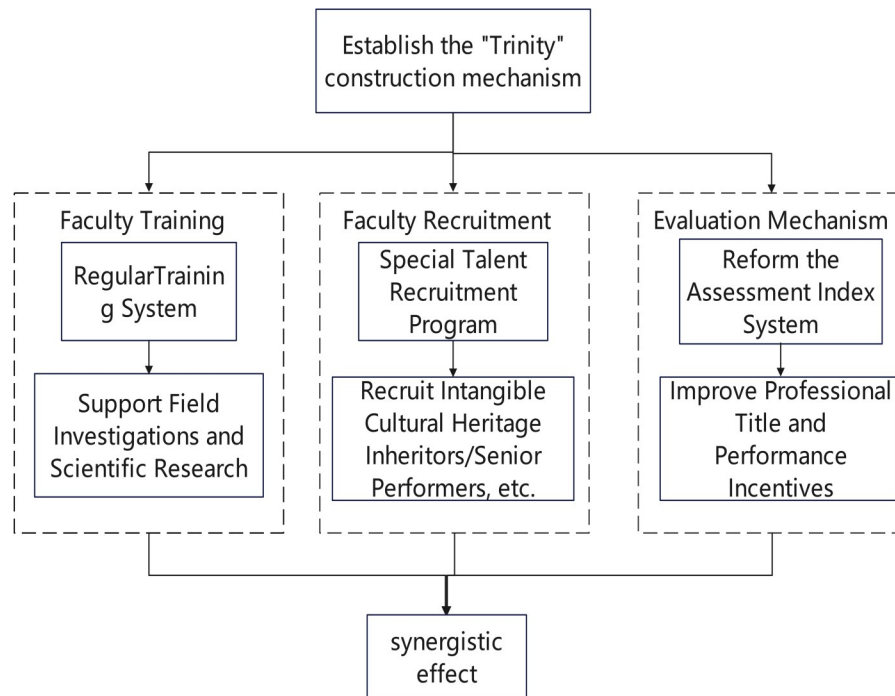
Establish the "Trinity" construction mechanism

Faculty Training

RegularTraining System

Support Field Investigations and Scientific Research

Faculty Recruitment

Special Talent Recruitment Program

Recruit Intangible Cultural Heritage Inheritors/Senior Performers, etc.

Evaluation Mechanism

Reform the Assessment Index System

Improve Professional Title and Performance Incentives

synergistic effect